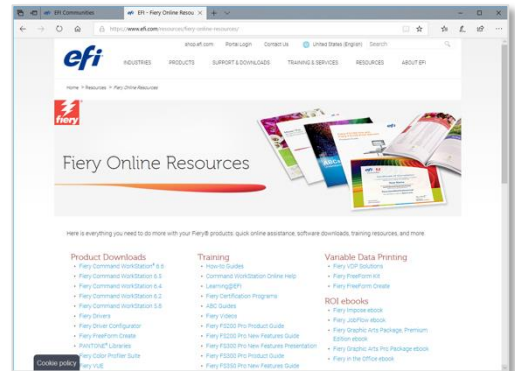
EFI Communities
Efi - Fiery Online Resou ×
https://www.efi.com/resources/fiery-online-resources/

shop.efi.com Portal Login Contact Us United States (English) Search

efi
INDUSTRIES PRODUCTS SUPPORT & DOWNLOADS TRAINING & SERVICES RESOURCES ABOUT EFI

Home > Resources > Fiery Online Resources

fiery

Fiery Online Resources

Here is everything you need to do more with your Fiery® products, quick online assistance, software downloads, training resources, and more.

Product Downloads
• Fiery Command WorkStation® 6
• Fiery Command WorkStation 6.5
• Fiery Command WorkStation 6.4
• Fiery Command WorkStation 6.2
• Fiery Command WorkStation 5.8
• Fiery Drivers
• Fiery Driver Configurator
• Fiery FreeForm Create
• PANTONE® Libraries
• Fiery Color Profiler Suite
• Fiery VUE

Training
• How-to Guides
• Command WorkStation Online Help
• Learning@EFI
• Fiery Certification Programs
• ABC Guides
• Fiery Videos
• Fiery FS200 Pro Product Guide
• Fiery FS200 Pro New Features Guide
• Fiery FS200 Pro New Features Presentation
• Fiery FS300 Pro Product Guide
• Fiery FS300 Pro New Features Guide

Variable Data Printing
• Fiery VDP Solutions
• Fiery FreeForm Kit
• Fiery FreeForm Create

ROI ebooks
• Fiery Impose ebook
• Fiery JobFlow ebook
• Fiery Graphic Arts Package, Premium Edition ebook
• Fiery Graphic Arts Pro Package ebook
• Fiery in the Office ebook

Cookie policy